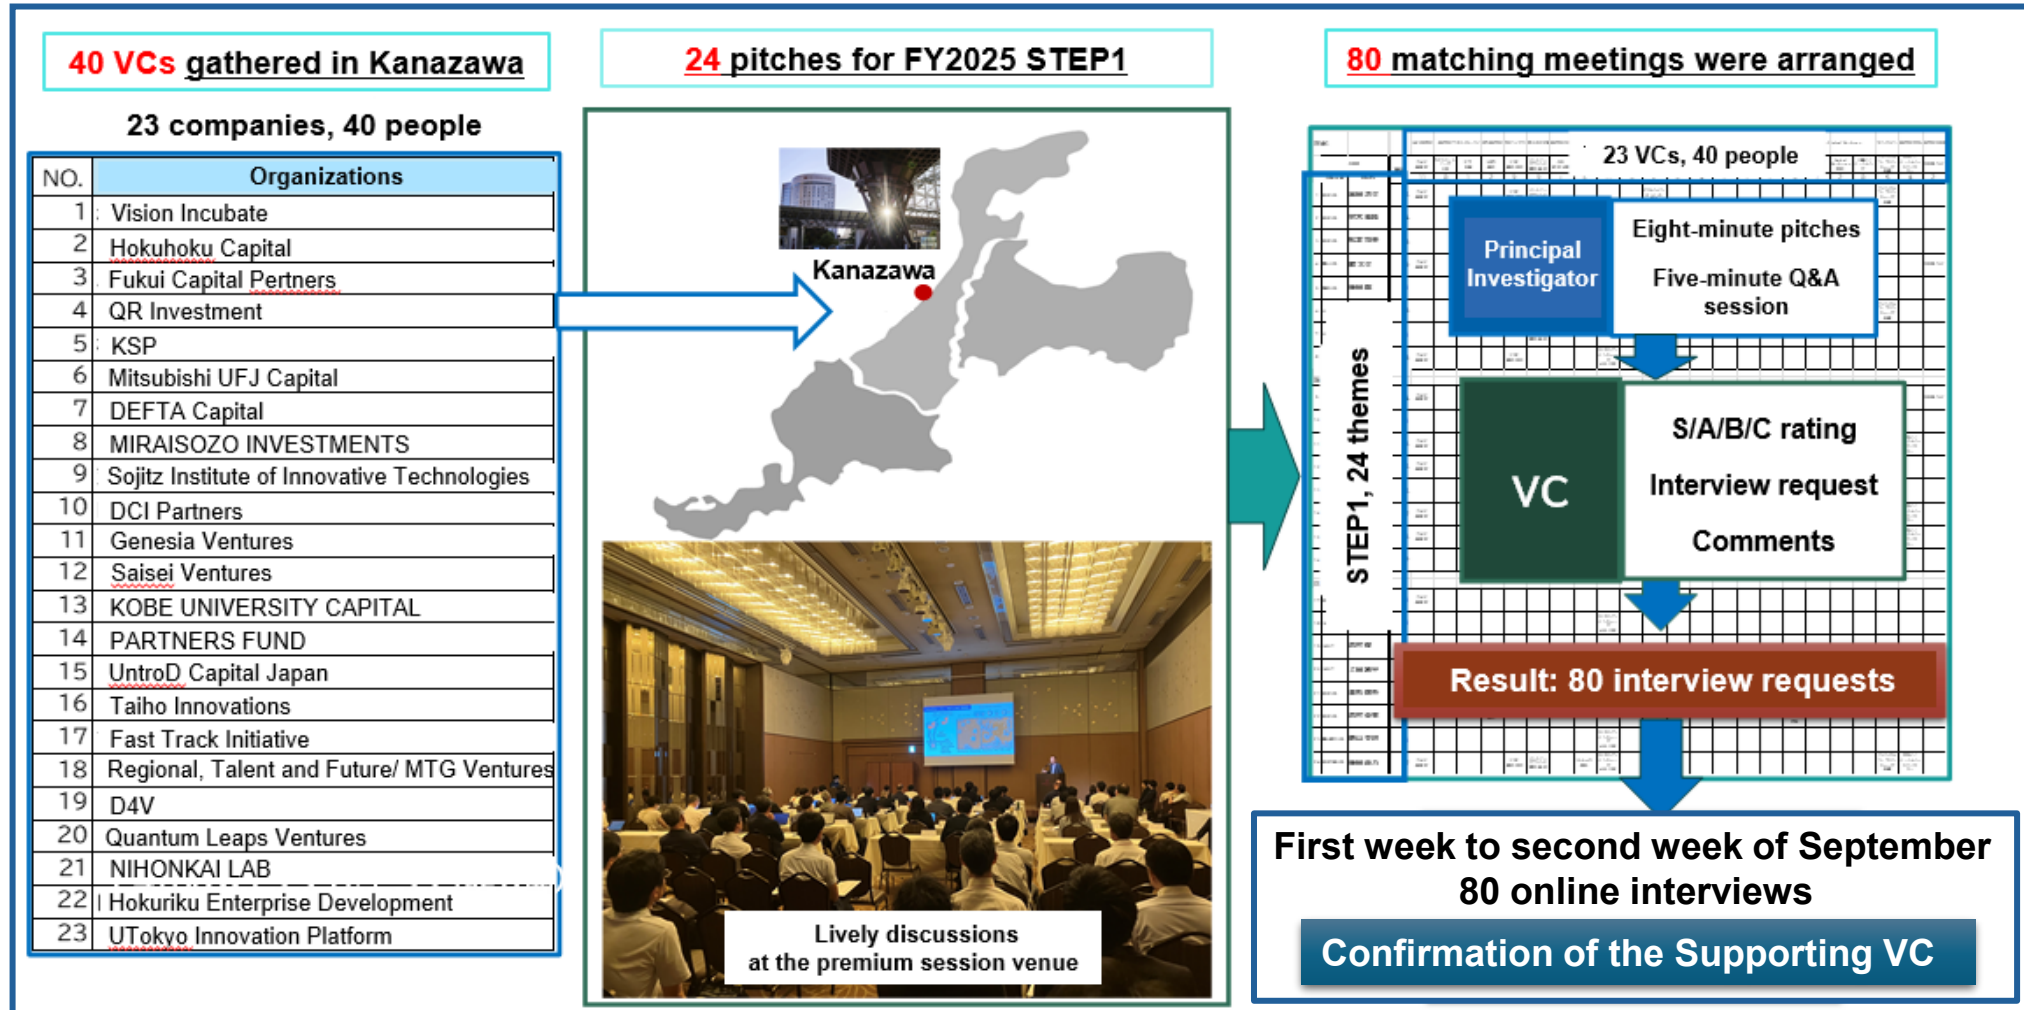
40 VCs gathered in Kanazawa

23 companies, 40 people

| NO. | Organizations |
|---|---|
| 1 | Vision Incubate |
| 2 | Hokuhoku Capital |
| 3 | Fukui Capital Pertners |
| 4 | QR Investment |
| 5 | KSP |
| 6 | Mitsubishi UFJ Capital |
| 7 | DEFTA Capital |
| 8 | MIRAISOZO INVESTMENTS |
| 9 | Sojitz Institute of Innovative Technologies |
| 10 | DCI Partners |
| 11 | Genesia Ventures |
| 12 | Saisei Ventures |
| 13 | KOBE UNIVERSITY CAPITAL |
| 14 | PARTNERS FUND |
| 15 | UntroD Capital Japan |
| 16 | Taiho Innovations |
| 17 | Fast Track Initiative |
| 18 | Regional, Talent and Future/ MTG Ventures |
| 19 | D4V |
| 20 | Quantum Leaps Ventures |
| 21 | NIHONKAI LAB |
| 22 | Hokuriku Enterprise Development |
| 23 | UTokyo Innovation Platform |

24 pitches for FY2025 STEP1

Kanazawa

Lively discussions at the premium session venue

80 matching meetings were arranged

23 VCs, 40 people

STEP1, 24 themes

Principal Investigator

Eight-minute pitches

Five-minute Q&A session

VC

S/A/B/C rating

Interview request

Comments

Result: 80 interview requests

First week to second week of September
80 online interviews

Confirmation of the Supporting VC